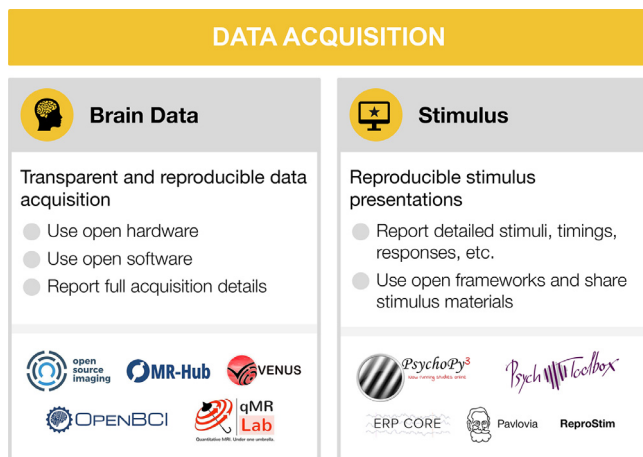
DATA ACQUISITION

Brain Data

Transparent and reproducible data acquisition

Use open hardware

Use open software

Report full acquisition details

open source imaging

MR-Hub

VENUS

OPENBCI

qMR Lab

Quantitative MRI. Under one umbrella.

Stimulus

Reproducible stimulus presentations

Report detailed stimuli, timings, responses, etc.

Use open frameworks and share stimulus materials

PsychoPy3

Now running studies online

PsychToolbox

ERP CORE

Pavlovia

ReproStim